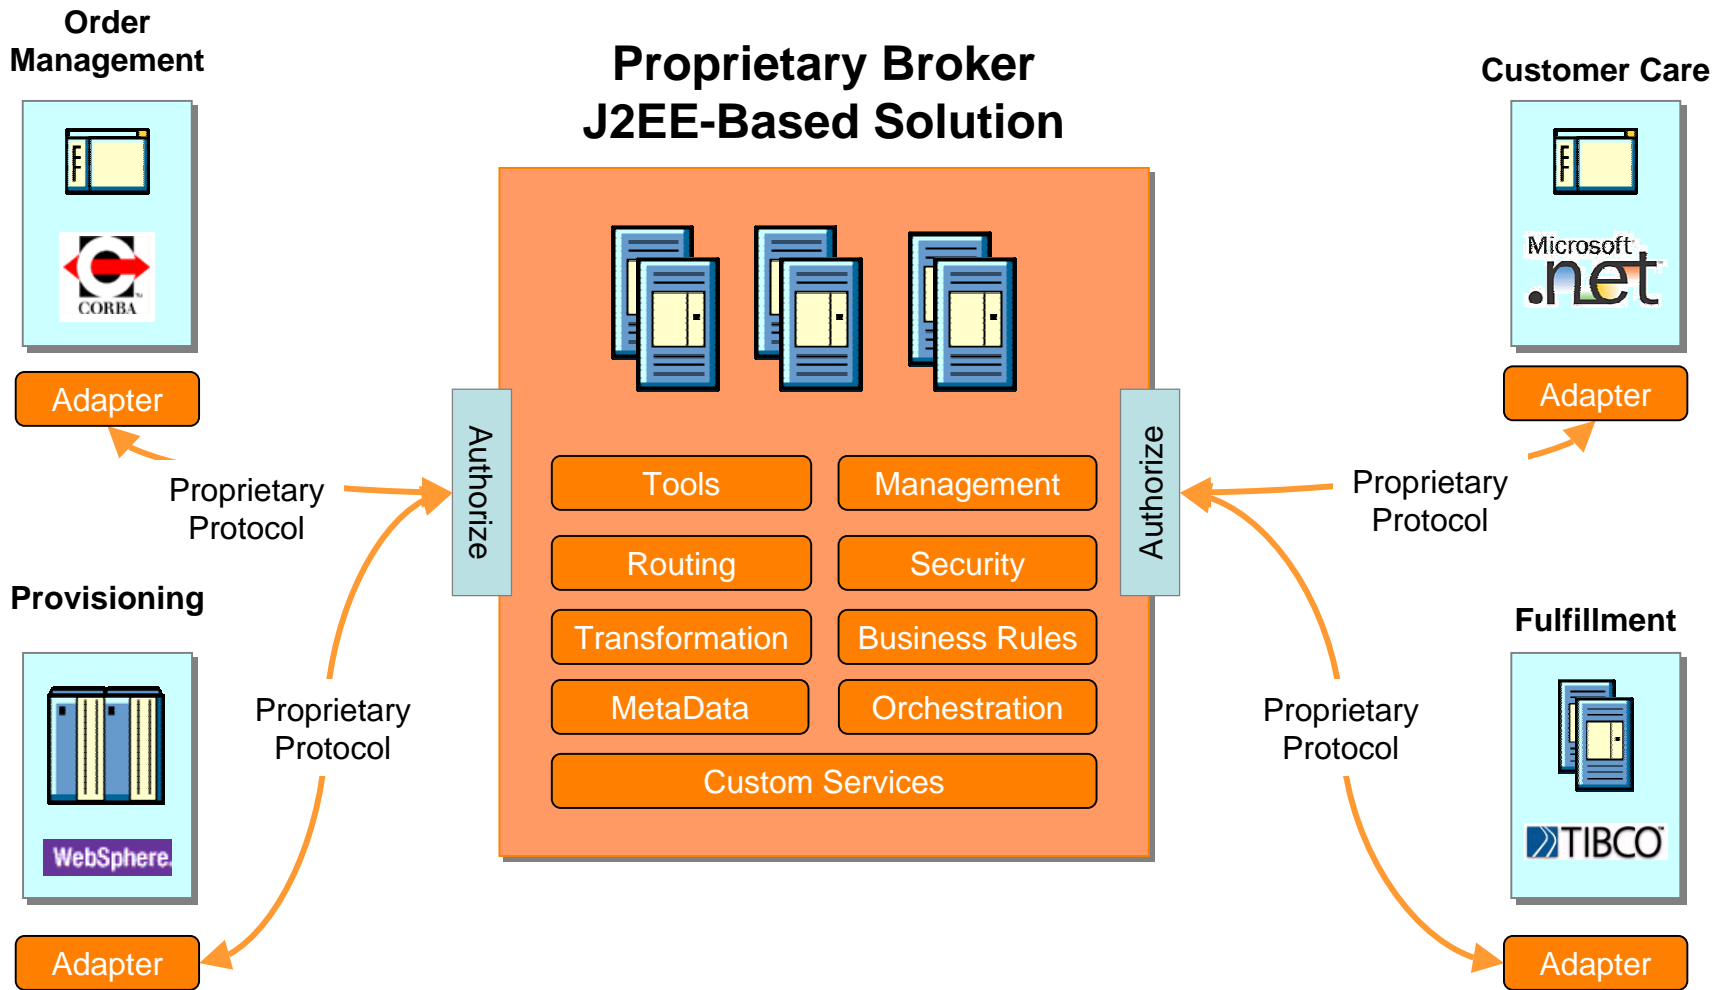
Order Management

CORBA

Adapter

Proprietary Broker
J2EE-Based Solution

Customer Care

Microsoft .net

Adapter

Proprietary Protocol

Authorize

Tools

Management

Routing

Security

Transformation

Business Rules

MetaData

Orchestration

Custom Services

Authorize

Proprietary Protocol

Provisioning

WebSphere

Proprietary Protocol

Adapter

Fulfillment

TIBCO

Proprietary Protocol

Adapter